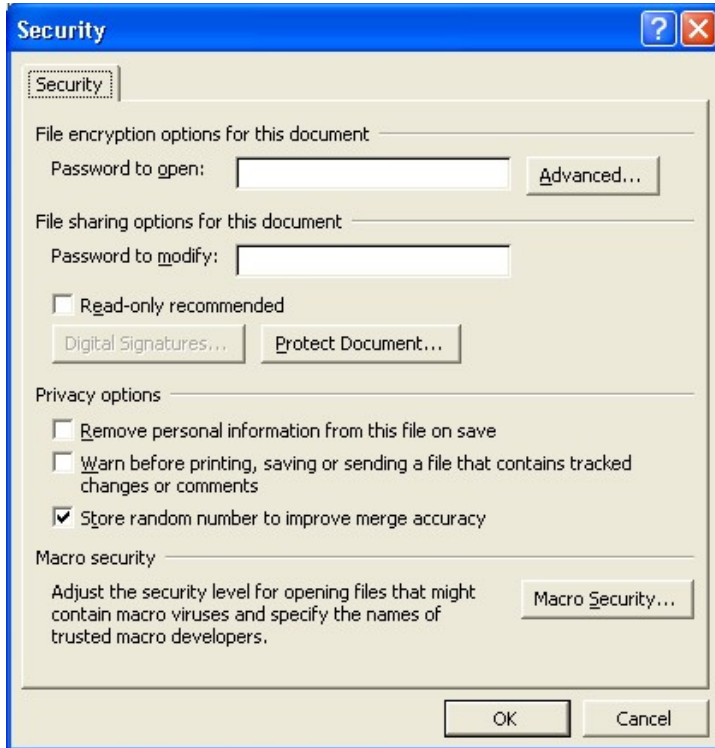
Security

Security

File encryption options for this document

Password to open:

Advanced...

File sharing options for this document

Password to modify:

Read-only recommended

Digital Signatures...

Protect Document...

Privacy options

Remove personal information from this file on save

Warn before printing, saving or sending a file that contains tracked changes or comments

Store random number to improve merge accuracy

Macro security

Adjust the security level for opening files that might contain macro viruses and specify the names of trusted macro developers.

Macro Security...

OK

Cancel